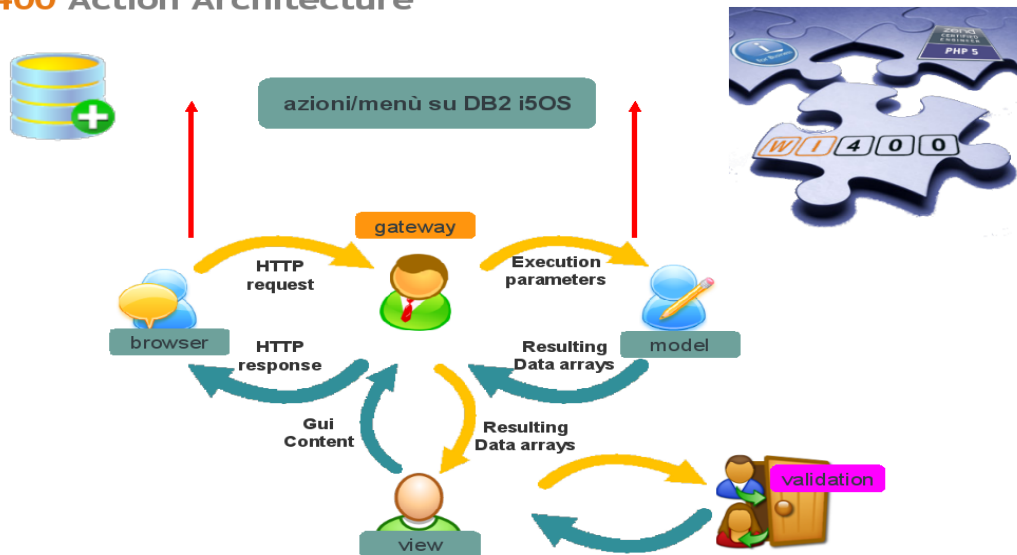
400 Action Architecture

azioni/menù su DB2 i5OS

zend PHP 5

WI400

gateway

HTTP request

Execution parameters

browser

HTTP response

Resulting Data arrays

model

Gui Content

Resulting Data arrays

validation

view